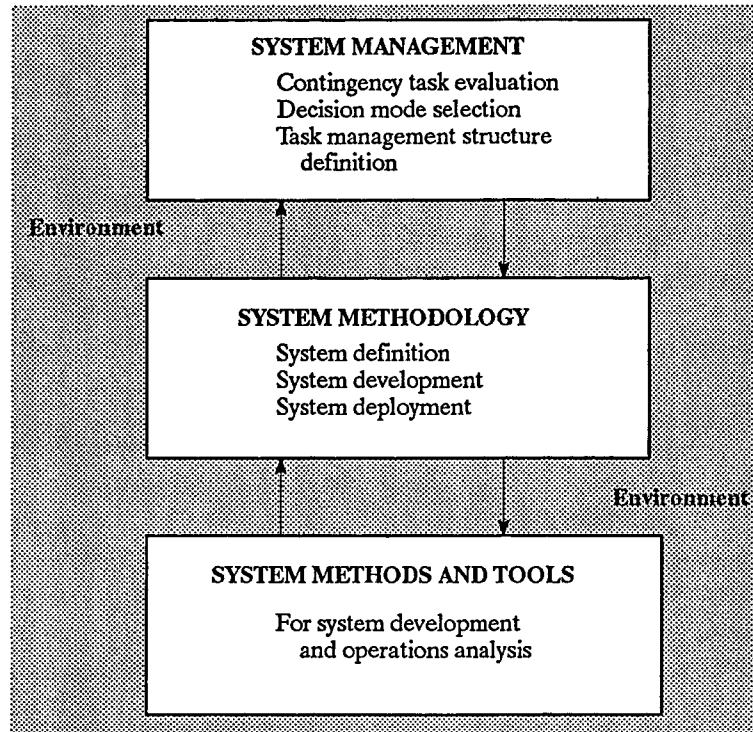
SYSTEM MANAGEMENT
Contingency task evaluation
Decision mode selection
Task management structure definition

Environment

SYSTEM METHODOLOGY
System definition
System development
System deployment

Environment

SYSTEM METHODS AND TOOLS
For system development and operations analysis